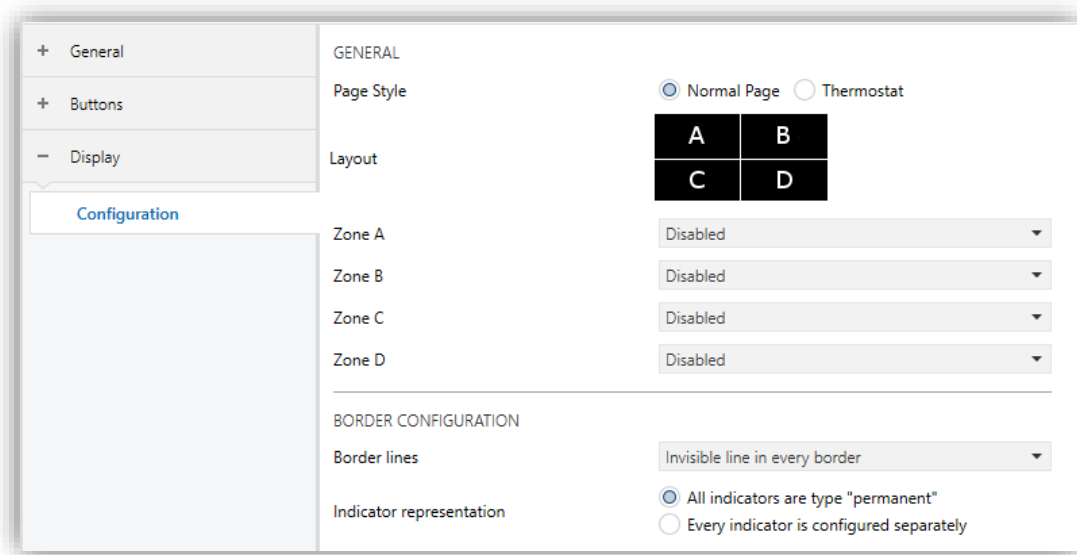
+ General
+ Buttons
− Display
Configuration

GENERAL

Page Style Normal Page Thermostat

Layout

| A | B |
|---|---|
| C | D |

Zone A Disabled
Zone B Disabled
Zone C Disabled
Zone D Disabled

BORDER CONFIGURATION

Border lines Invisible line in every border

Indicator representation All indicators are type "permanent"
Every indicator is configured separately